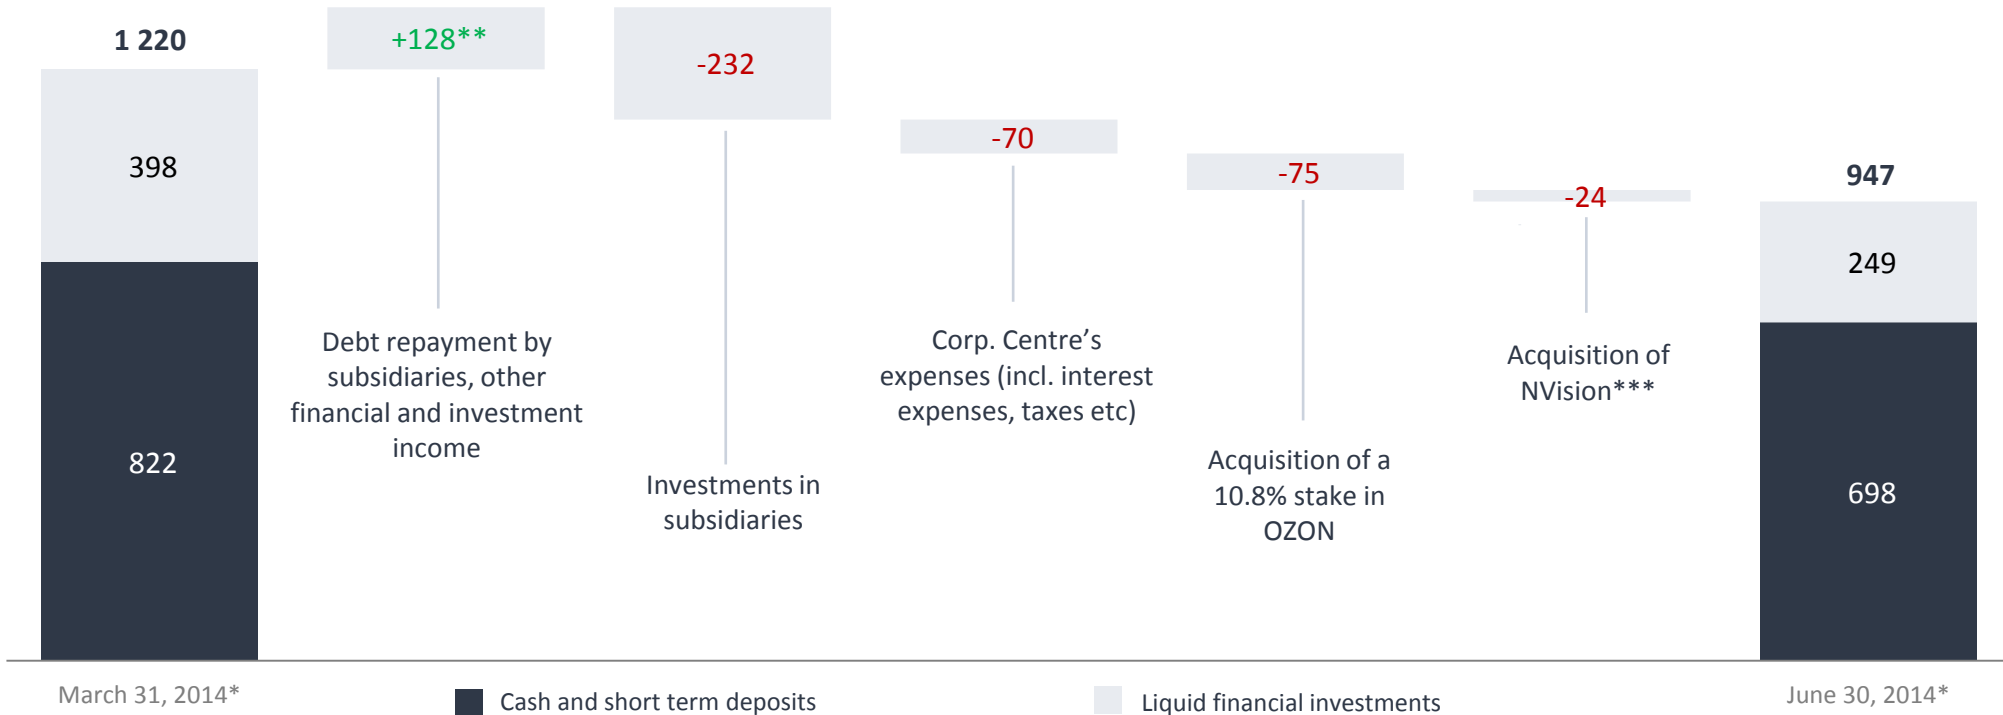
1 220

398

822

+128**

Debt repayment by subsidiaries, other financial and investment income

-232

Investments in subsidiaries

-70

Corp. Centre's expenses (incl. interest expenses, taxes etc)

-75

Acquisition of a 10.8% stake in OZON

-24

Acquisition of NVision***

947

249

698

March 31, 2014*

Cash and short term deposits

Liquid financial investments

June 30, 2014*